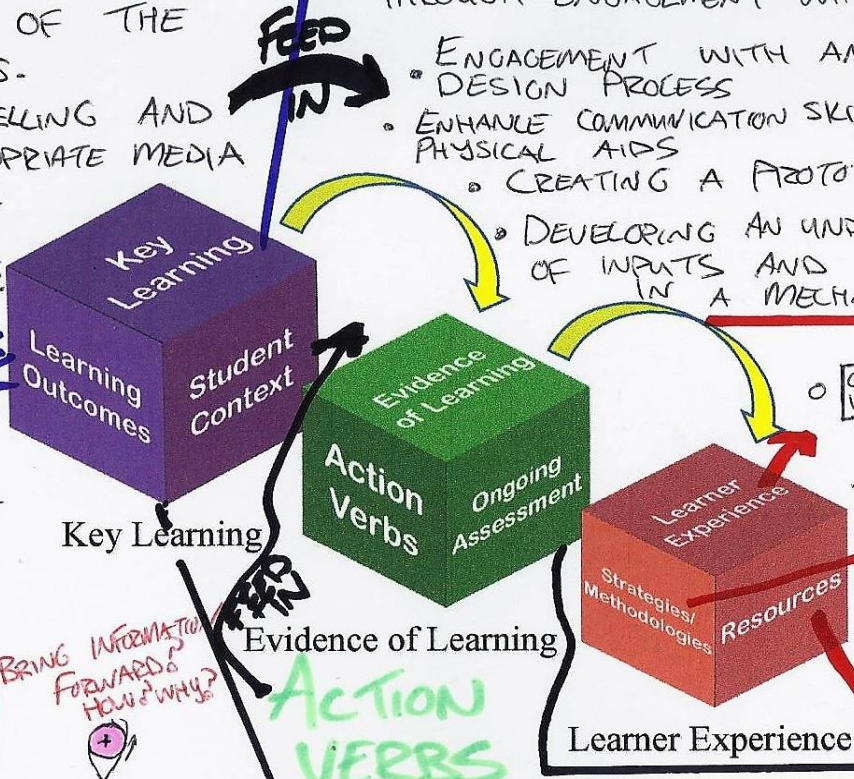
OF THE
S.
ELLING AND
PRIATE MEDIA

THROUGH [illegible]

FEED IN

• ENGAGEMENT WITH A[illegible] DESIGN PROCESS
• ENHANCE COMMUNICATION SK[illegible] PHYSICAL AIDS
• CREATING A PROTOT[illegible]
• DEVELOPING AN UN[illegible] OF INPUTS AND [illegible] IN A MECH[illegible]

o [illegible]

Key Learning
Learning Outcomes
Student Context

Key Learning

Evidence of Learning
Action Verbs
Ongoing Assessment

FEED IN

Evidence of Learning

Learner Experience
Strategies/ Methodologies
Resources

Learner Experience

BRING INFORMATION FORWARD? HOW? WHY?

ACTION VERBS